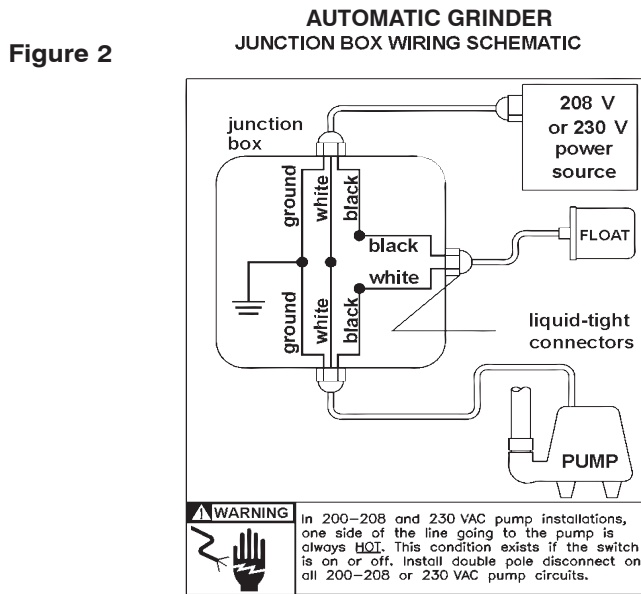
Figure 2

AUTOMATIC GRINDER
JUNCTION BOX WIRING SCHEMATIC

junction box

ground
white
black

black
white

ground
white
black

208 V or 230 V power source

FLOAT

liquid-tight connectors

PUMP

WARNING

In 200–208 and 230 VAC pump installations, one side of the line going to the pump is always HOT. This condition exists if the switch is on or off. Install double pole disconnect on all 200–208 or 230 VAC pump circuits.